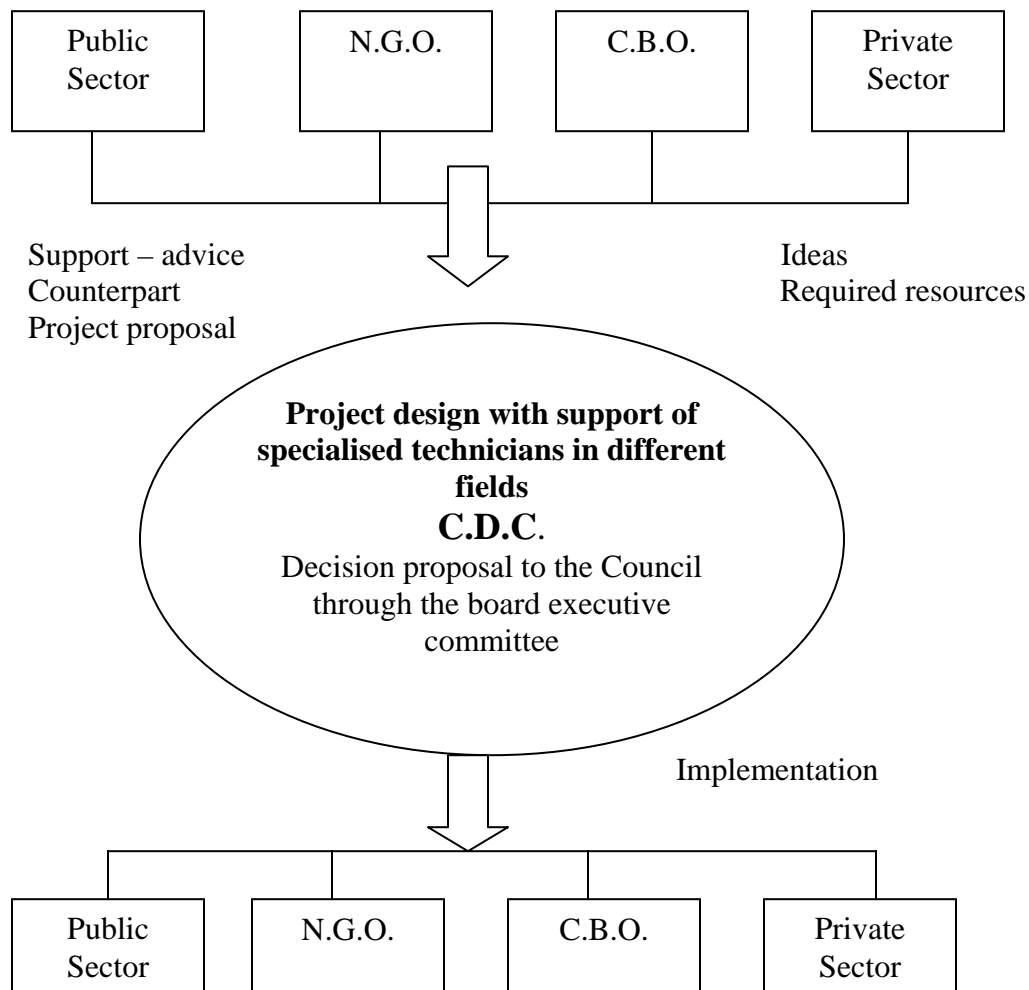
Public Sector

N.G.O.

C.B.O.

Private Sector

Support – advice
Counterpart
Project proposal

Ideas
Required resources

**Project design with support of specialised technicians in different fields**
**C.D.C**.
Decision proposal to the Council through the board executive committee

Implementation

Public Sector

N.G.O.

C.B.O.

Private Sector